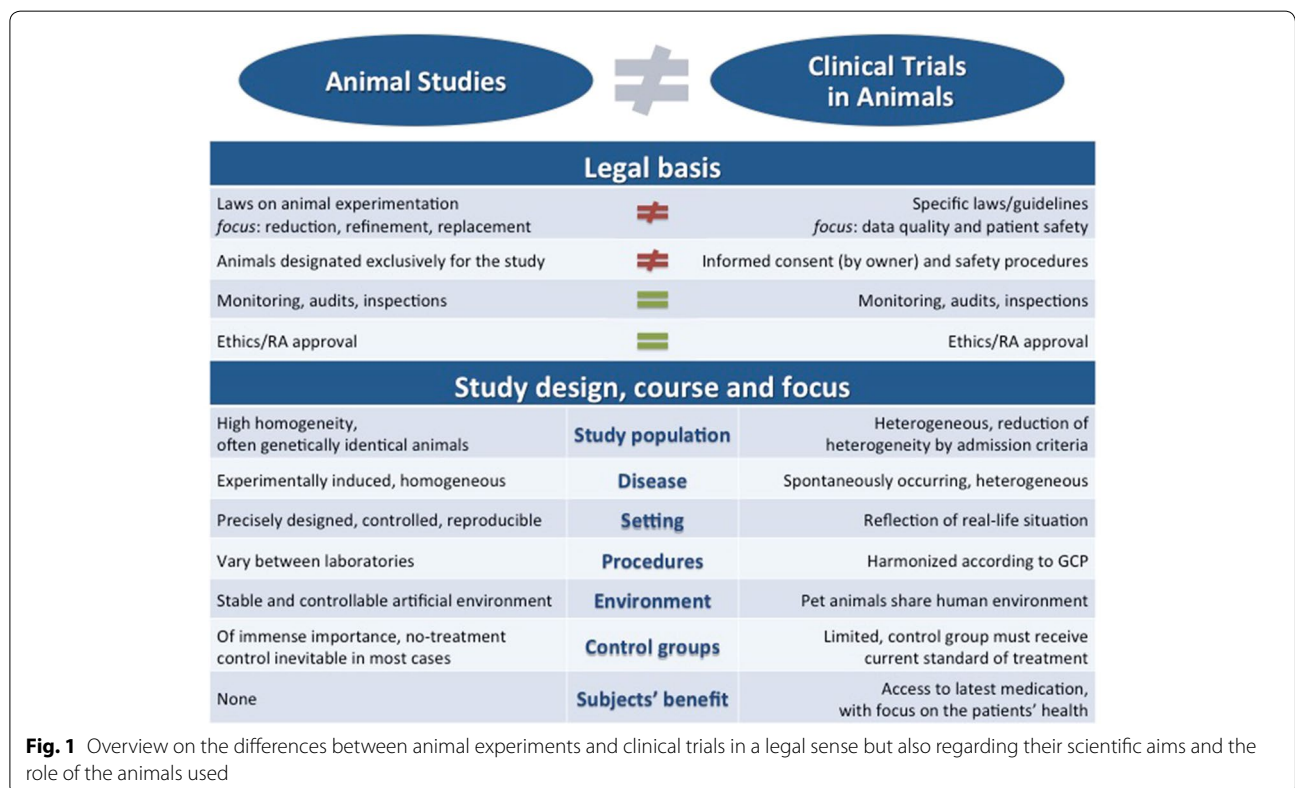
Animal Studies $\neq$ Clinical Trials in Animals

Legal basis

| | | |
|---|---|---|
| Laws on animal experimentation *focus*: reduction, refinement, replacement | $\neq$ | Specific laws/guidelines *focus*: data quality and patient safety |
| Animals designated exclusively for the study | $\neq$ | Informed consent (by owner) and safety procedures |
| Monitoring, audits, inspections | $=$ | Monitoring, audits, inspections |
| Ethics/RA approval | $=$ | Ethics/RA approval |

Study design, course and focus

| | | |
|---|---|---|
| High homogeneity, often genetically identical animals | Study population | Heterogeneous, reduction of heterogeneity by admission criteria |
| Experimentally induced, homogeneous | Disease | Spontaneously occurring, heterogeneous |
| Precisely designed, controlled, reproducible | Setting | Reflection of real-life situation |
| Vary between laboratories | Procedures | Harmonized according to GCP |
| Stable and controllable artificial environment | Environment | Pet animals share human environment |
| Of immense importance, no-treatment control inevitable in most cases | Control groups | Limited, control group must receive current standard of treatment |
| None | Subjects' benefit | Access to latest medication, with focus on the patients' health |

**Fig. 1** Overview on the differences between animal experiments and clinical trials in a legal sense but also regarding their scientific aims and the role of the animals used